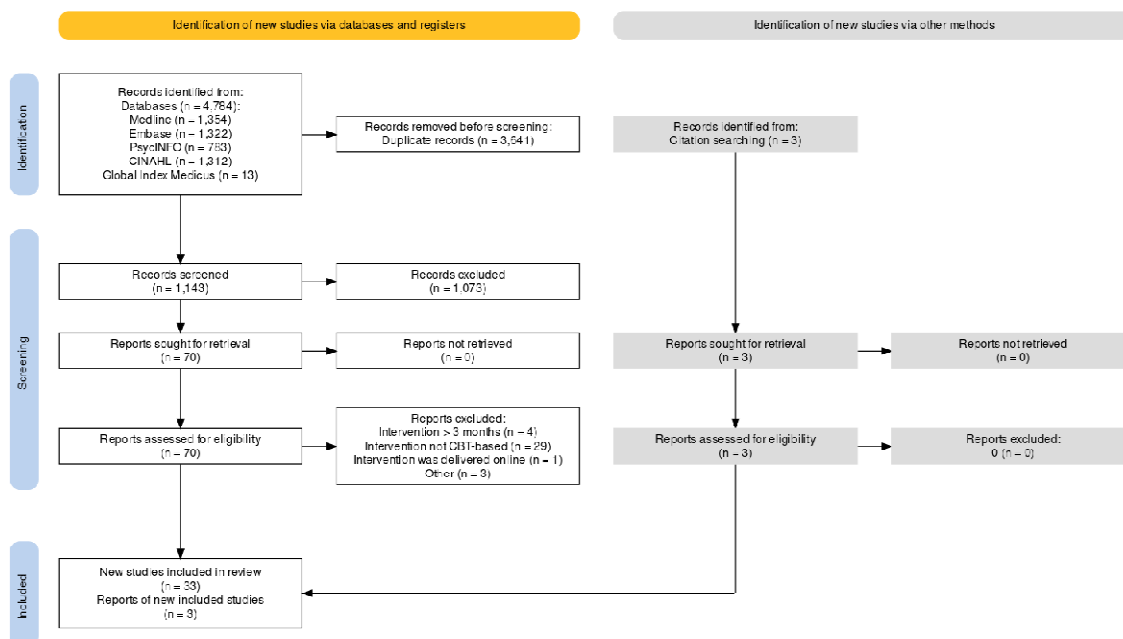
Identification of new studies via databases and registers

Identification of new studies via other methods

Identification

Records identified from:
Databases (n = 4,784):
Medline (n = 1,354)
Embase (n = 1,322)
PsycINFO (n = 783)
CINAHL (n = 1,312)
Global Index Medicus (n = 13)

Records removed before screening:
Duplicate records (n = 3,641)

Records identified from:
Citation searching (n = 3)

Screening

Records screened
(n = 1,143)

Records excluded
(n = 1,073)

Reports sought for retrieval
(n = 70)

Reports not retrieved
(n = 0)

Reports sought for retrieval
(n = 3)

Reports not retrieved
(n = 0)

Reports assessed for eligibility
(n = 70)

Reports excluded:
Intervention > 3 months (n = 4)
Intervention not CBT-based (n = 29)
Intervention was delivered online (n = 1)
Other (n = 3)

Reports assessed for eligibility
(n = 3)

Reports excluded:
0 (n = 0)

Included

New studies included in review
(n = 33)
Reports of new included studies
(n = 3)